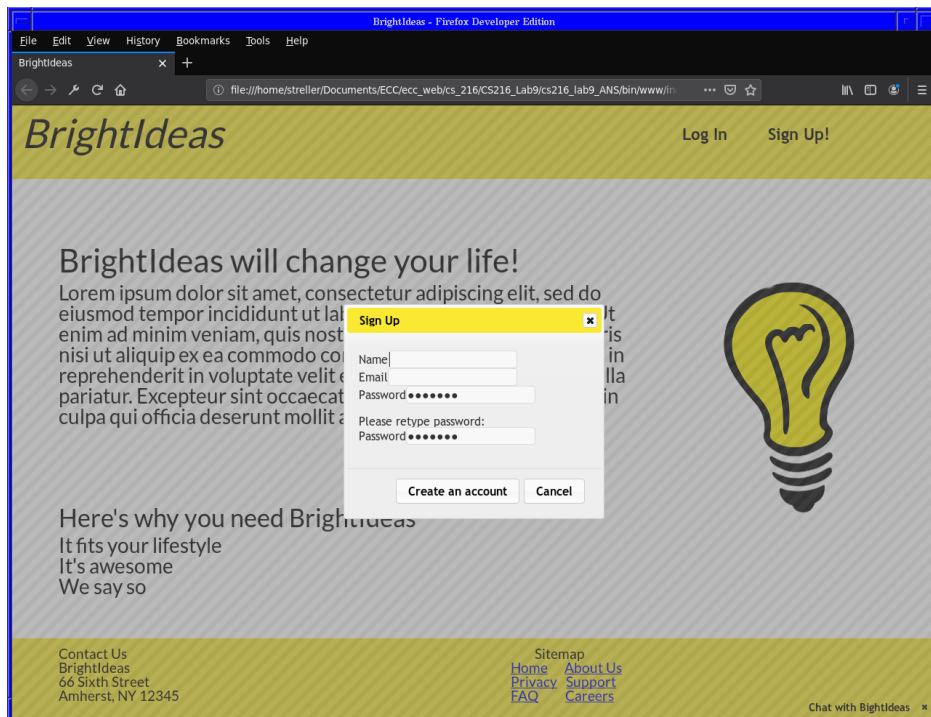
BrightIdeas - Firefox Developer Edition

File Edit View History Bookmarks Tools Help

BrightIdeas ×

file:///home/streller/Documents/ECC/ecc_web/cs_216/CS216_Lab9/cs216_lab9_ANS/bin/www/in

BrightIdeas

Log In Sign Up!

BrightIdeas will change your life!

Lorem ipsum dolor sit amet, consectetur adipiscing elit, sed do eiusmod tempor incididunt ut lal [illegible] Ut enim ad minim veniam, quis nost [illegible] ris nisi ut aliquip ex ea commodo co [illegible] in reprehenderit in voluptate velit e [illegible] lla pariatur. Excepteur sint occaecat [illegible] in culpa qui officia deserunt mollit a

Sign Up

Name
Email
Password •••••••

Please retype password:
Password •••••••

Create an account Cancel

Here's why you need BrightIdeas

It fits your lifestyle
It's awesome
We say so

Contact Us
BrightIdeas
66 Sixth Street
Amherst, NY 12345

Sitemap
Home About Us
Privacy Support
FAQ Careers

Chat with BrightIdeas ×